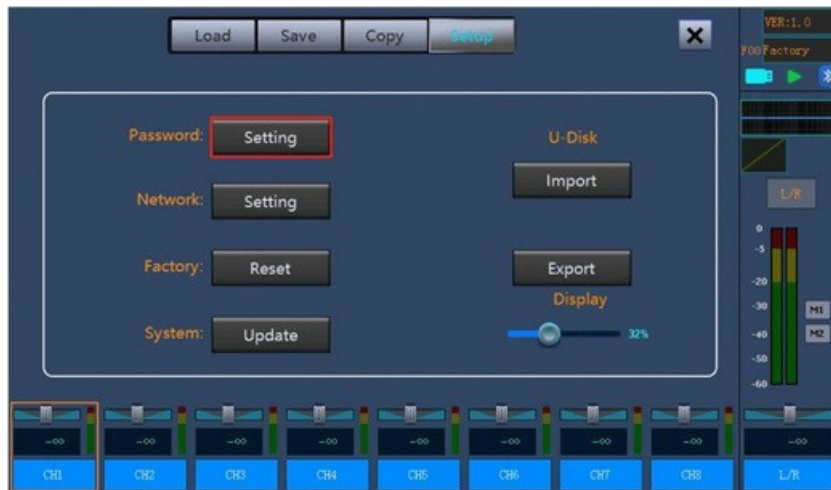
Load Save Copy Setup

VER:1.0
F00 Factory

Password: Setting

U-Disk

Import

Network: Setting

L/R

Factory: Reset

Export

Display

System: Update

32%

0
-5
-20
-30
-40
-50
-60

M1
M2

-∞ -∞ -∞ -∞ -∞ -∞ -∞ -∞ -∞

CH1 CH2 CH3 CH4 CH5 CH6 CH7 CH8 L/R